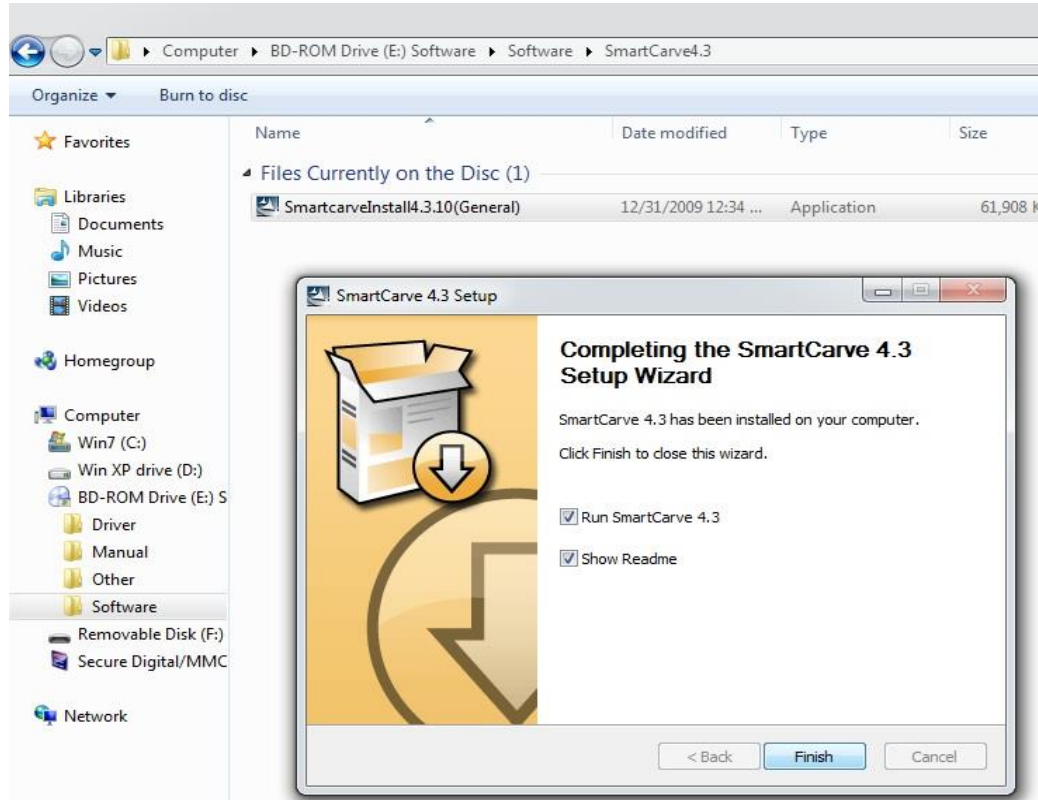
▸ Computer ▸ BD-ROM Drive (E:) Software ▸ Software ▸ SmartCarve4.3

Organize ▾ Burn to disc

Favorites

Libraries
Documents
Music
Pictures
Videos

Homegroup

Computer
Win7 (C:)
Win XP drive (D:)
BD-ROM Drive (E:) S
Driver
Manual
Other
Software
Removable Disk (F:)
Secure Digital/MMC

Network

| Name | Date modified | Type | Size |
|---|---|---|---|
| Files Currently on the Disc (1) | | | |
| SmartcarveInstall4.3.10(General) | 12/31/2009 12:34 ... | Application | 61,908 K |

SmartCarve 4.3 Setup

Completing the SmartCarve 4.3 Setup Wizard

SmartCarve 4.3 has been installed on your computer.

Click Finish to close this wizard.

Run SmartCarve 4.3

Show Readme

< Back Finish Cancel